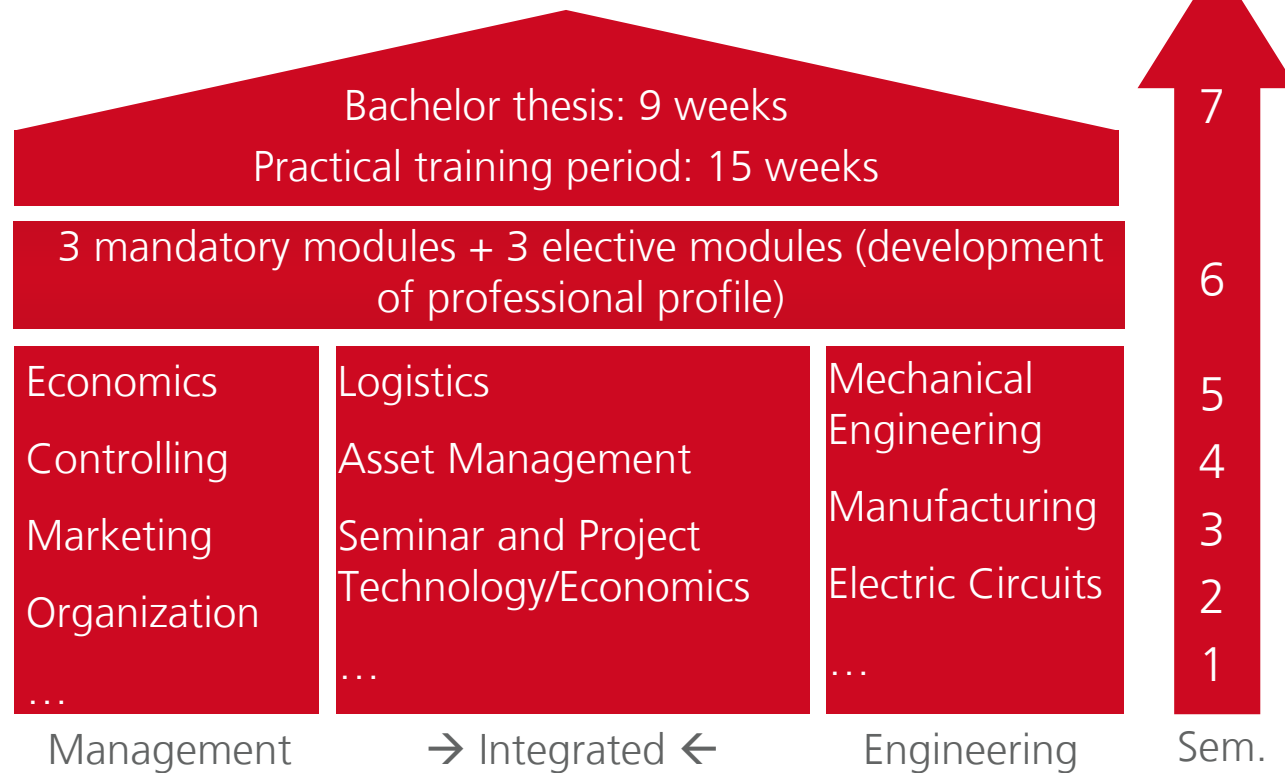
Bachelor thesis: 9 weeks
Practical training period: 15 weeks

3 mandatory modules + 3 elective modules (development of professional profile)

Economics
Controlling
Marketing
Organization
…

Logistics
Asset Management
Seminar and Project Technology/Economics
…

Mechanical Engineering
Manufacturing
Electric Circuits
…

7
6
5
4
3
2
1

Management → Integrated ← Engineering Sem.